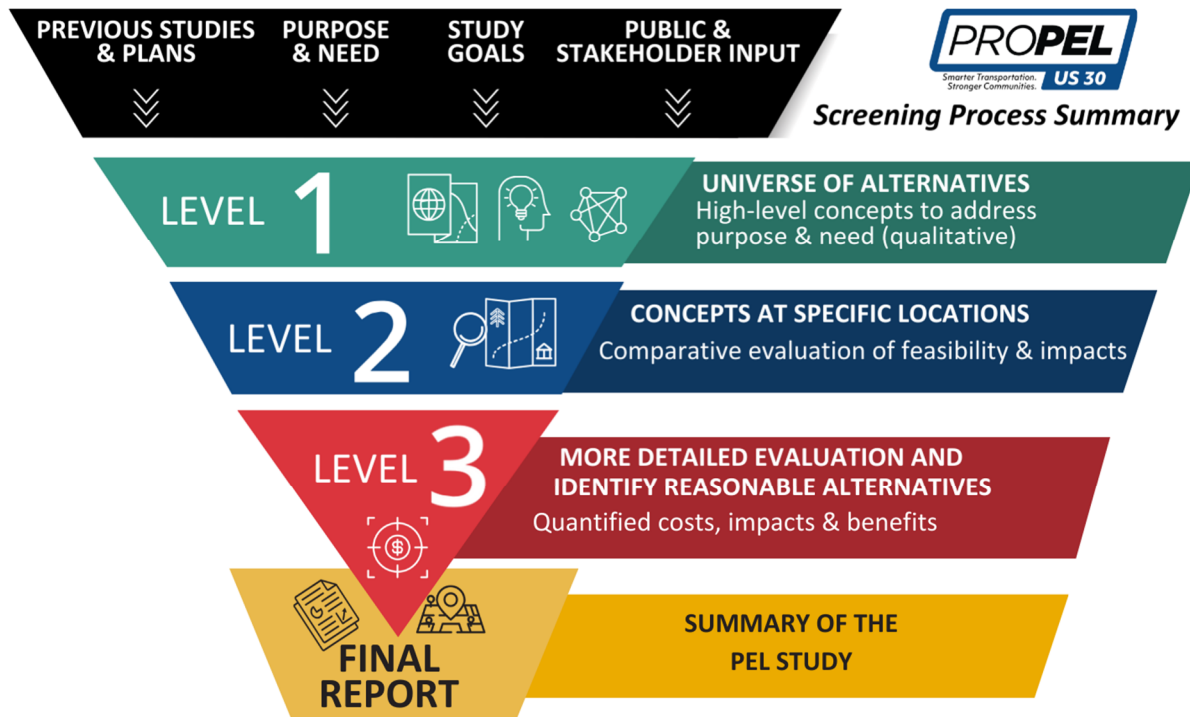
PREVIOUS STUDIES & PLANS

PURPOSE & NEED

STUDY GOALS

PUBLIC & STAKEHOLDER INPUT

PROPEL US 30
Smarter Transportation. Stronger Communities.

Screening Process Summary

LEVEL 1

UNIVERSE OF ALTERNATIVES
High-level concepts to address purpose & need (qualitative)

LEVEL 2

CONCEPTS AT SPECIFIC LOCATIONS
Comparative evaluation of feasibility & impacts

LEVEL 3

MORE DETAILED EVALUATION AND IDENTIFY REASONABLE ALTERNATIVES
Quantified costs, impacts & benefits

FINAL REPORT

SUMMARY OF THE PEL STUDY